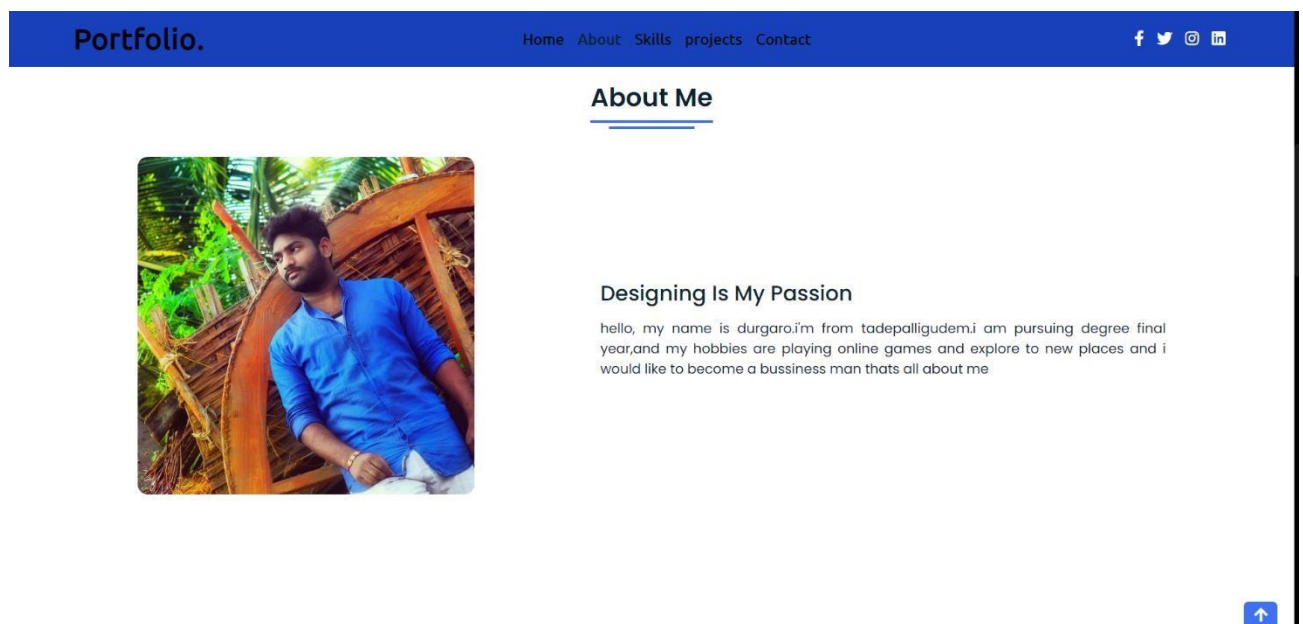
Portfolio.

Home About Skills projects Contact

About Me

Designing Is My Passion

hello, my name is durgaro.i'm from tadepalligudem.i am pursuing degree final year,and my hobbies are playing online games and explore to new places and i would like to become a bussiness man thats all about me